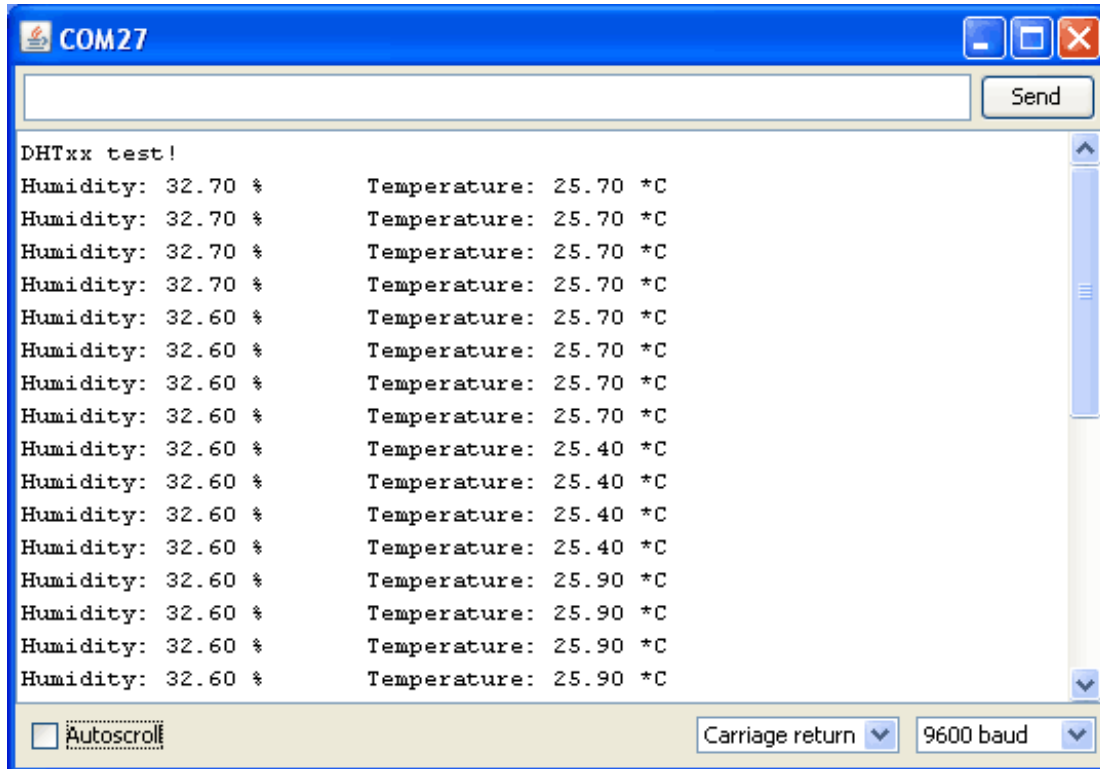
COM27

Send

DHTxx test!
Humidity: 32.70 %	Temperature: 25.70 *C
Humidity: 32.70 %	Temperature: 25.70 *C
Humidity: 32.70 %	Temperature: 25.70 *C
Humidity: 32.70 %	Temperature: 25.70 *C
Humidity: 32.60 %	Temperature: 25.70 *C
Humidity: 32.60 %	Temperature: 25.70 *C
Humidity: 32.60 %	Temperature: 25.70 *C
Humidity: 32.60 %	Temperature: 25.70 *C
Humidity: 32.60 %	Temperature: 25.40 *C
Humidity: 32.60 %	Temperature: 25.40 *C
Humidity: 32.60 %	Temperature: 25.40 *C
Humidity: 32.60 %	Temperature: 25.40 *C
Humidity: 32.60 %	Temperature: 25.90 *C
Humidity: 32.60 %	Temperature: 25.90 *C
Humidity: 32.60 %	Temperature: 25.90 *C
Humidity: 32.60 %	Temperature: 25.90 *C

Autoscroll

Carriage return

9600 baud